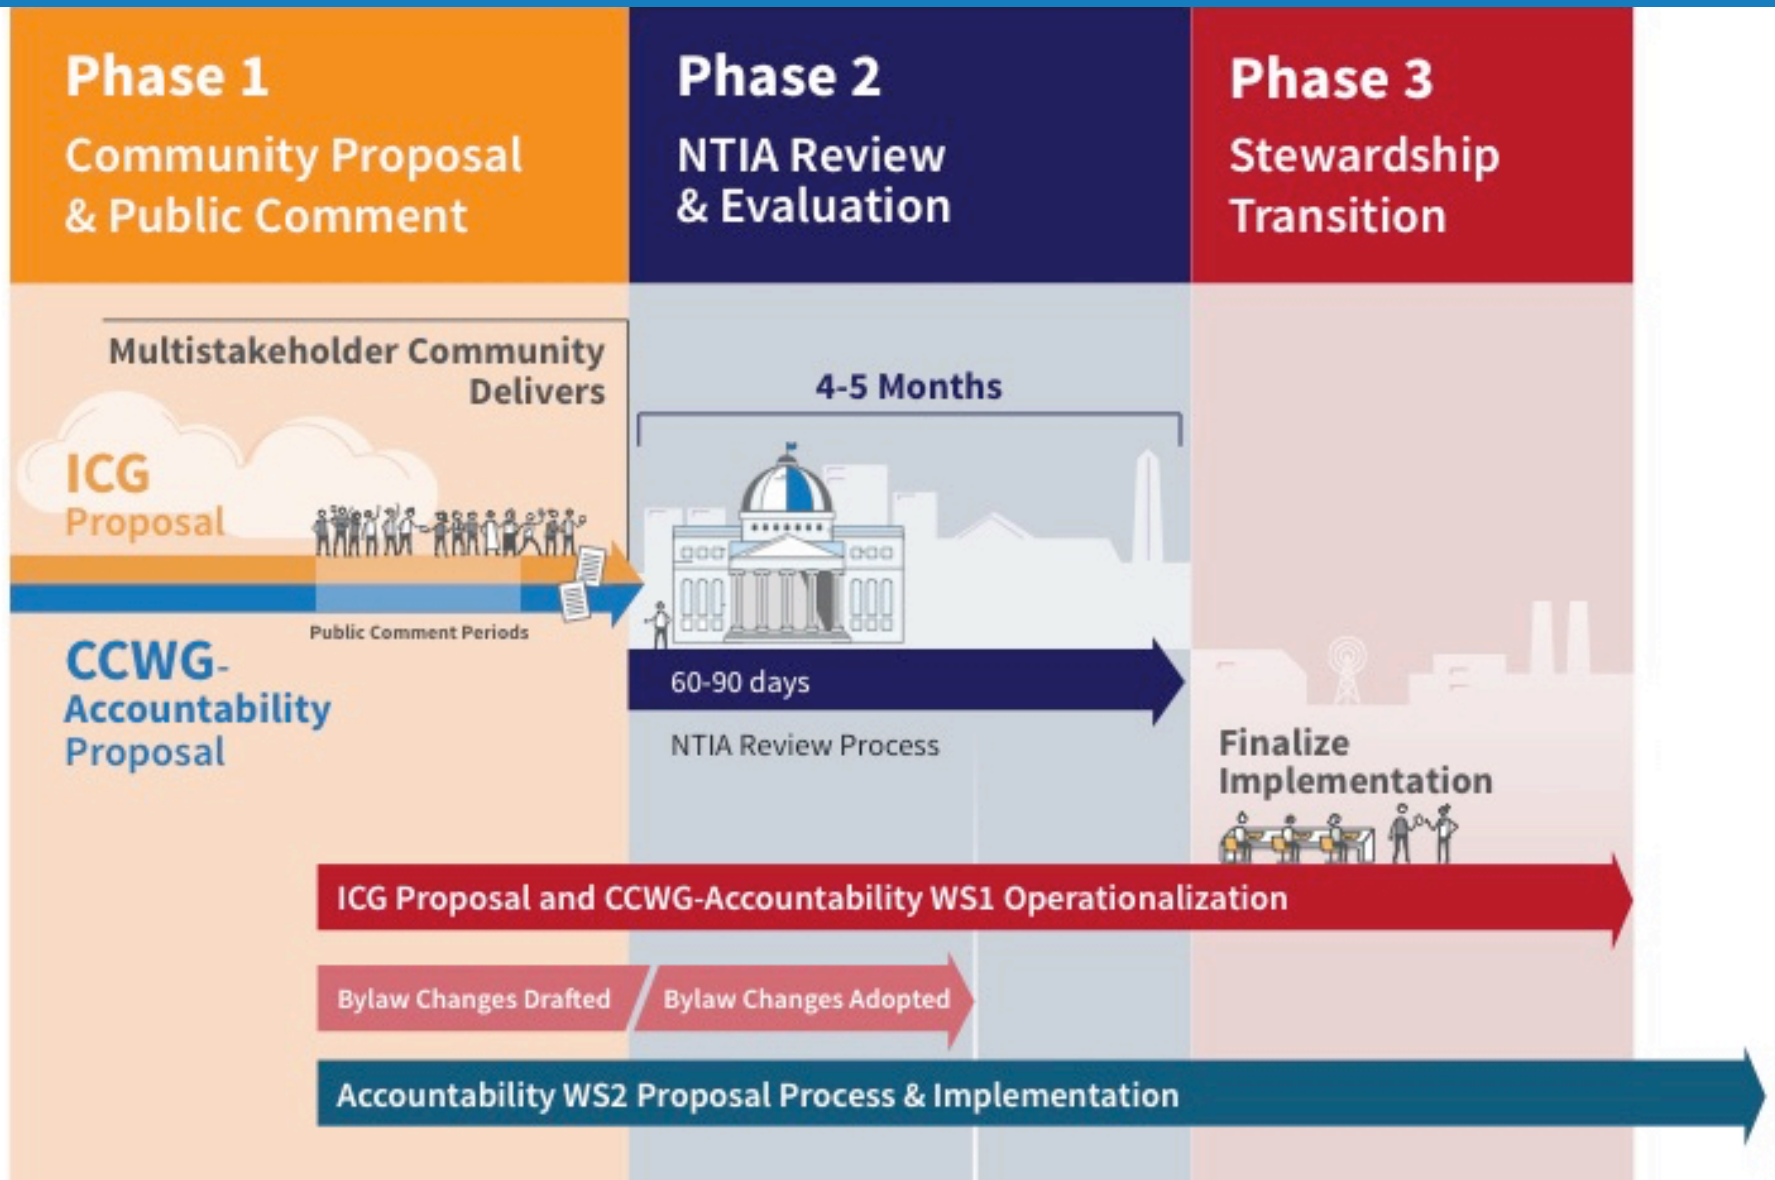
Phase 1
Community Proposal & Public Comment

Phase 2
NTIA Review & Evaluation

Phase 3
Stewardship Transition

Multistakeholder Community Delivers

ICG Proposal

Public Comment Periods

CCWG-Accountability Proposal

4-5 Months

60-90 days

NTIA Review Process

Finalize Implementation

ICG Proposal and CCWG-Accountability WS1 Operationalization

Bylaw Changes Drafted

Bylaw Changes Adopted

Accountability WS2 Proposal Process & Implementation